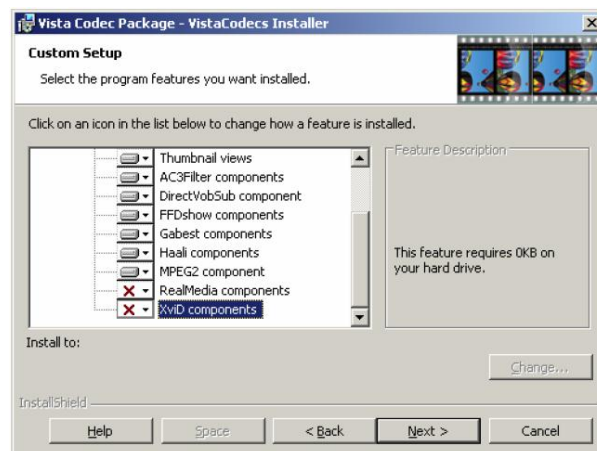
Vista Codec Package - VistaCodecs Installer

Custom Setup

Select the program features you want installed.

Click on an icon in the list below to change how a feature is installed.

Thumbnail views
AC3Filter components
DirectVobSub component
FFDshow components
Gabest components
Haali components
MPEG2 component
RealMedia components
XviD components

Feature Description

This feature requires 0KB on your hard drive.

Install to:

Change...

InstallShield

Help
Space
< Back
Next >
Cancel